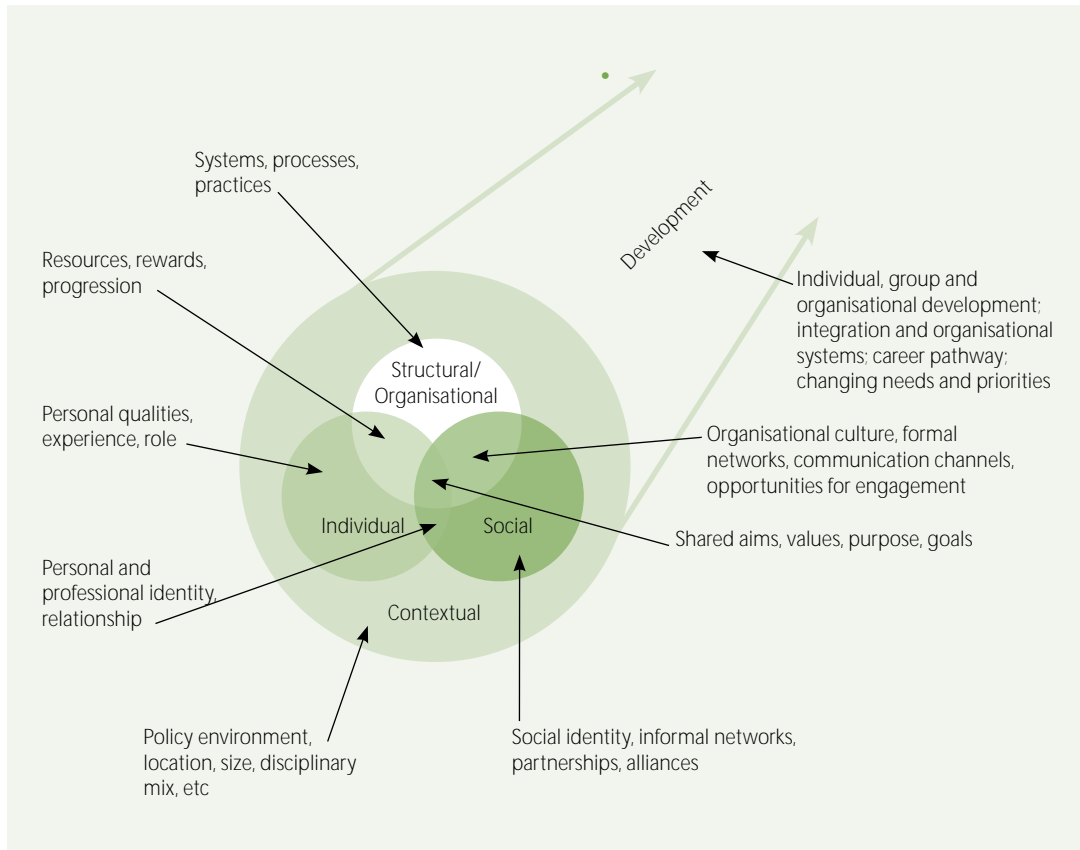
Systems, processes, practices

Development

Resources, rewards, progression

Individual, group and organisational development; integration and organisational systems; career pathway; changing needs and priorities

Structural/ Organisational

Personal qualities, experience, role

Organisational culture, formal networks, communication channels, opportunities for engagement

Individual

Social

Shared aims, values, purpose, goals

Personal and professional identity, relationship

Contextual

Policy environment, location, size, disciplinary mix, etc

Social identity, informal networks, partnerships, alliances